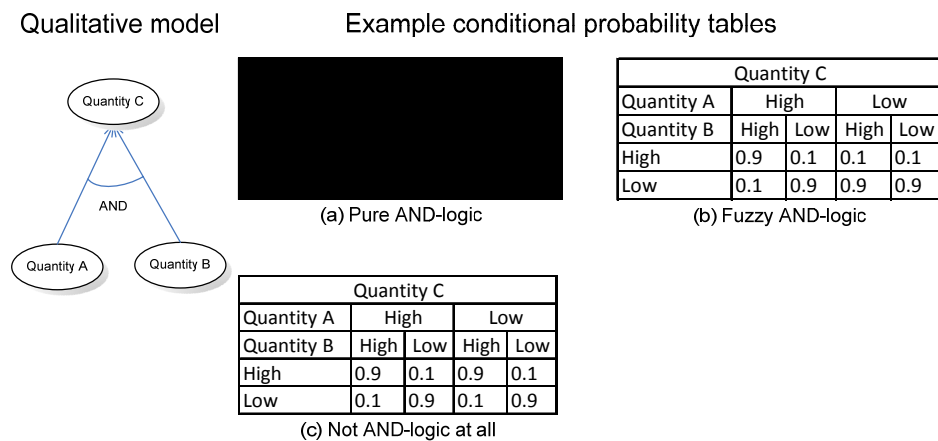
Qualitative model

Example conditional probability tables

Quantity C

AND

Quantity A

Quantity B

(a) Pure AND-logic

| Quantity C | | | | |
|---|---|---|---|---|
| Quantity A | High | | Low | |
| Quantity B | High | Low | High | Low |
| High | 0.9 | 0.1 | 0.1 | 0.1 |
| Low | 0.1 | 0.9 | 0.9 | 0.9 |

(b) Fuzzy AND-logic

| Quantity C | | | | |
|---|---|---|---|---|
| Quantity A | High | | Low | |
| Quantity B | High | Low | High | Low |
| High | 0.9 | 0.1 | 0.9 | 0.1 |
| Low | 0.1 | 0.9 | 0.1 | 0.9 |

(c) Not AND-logic at all